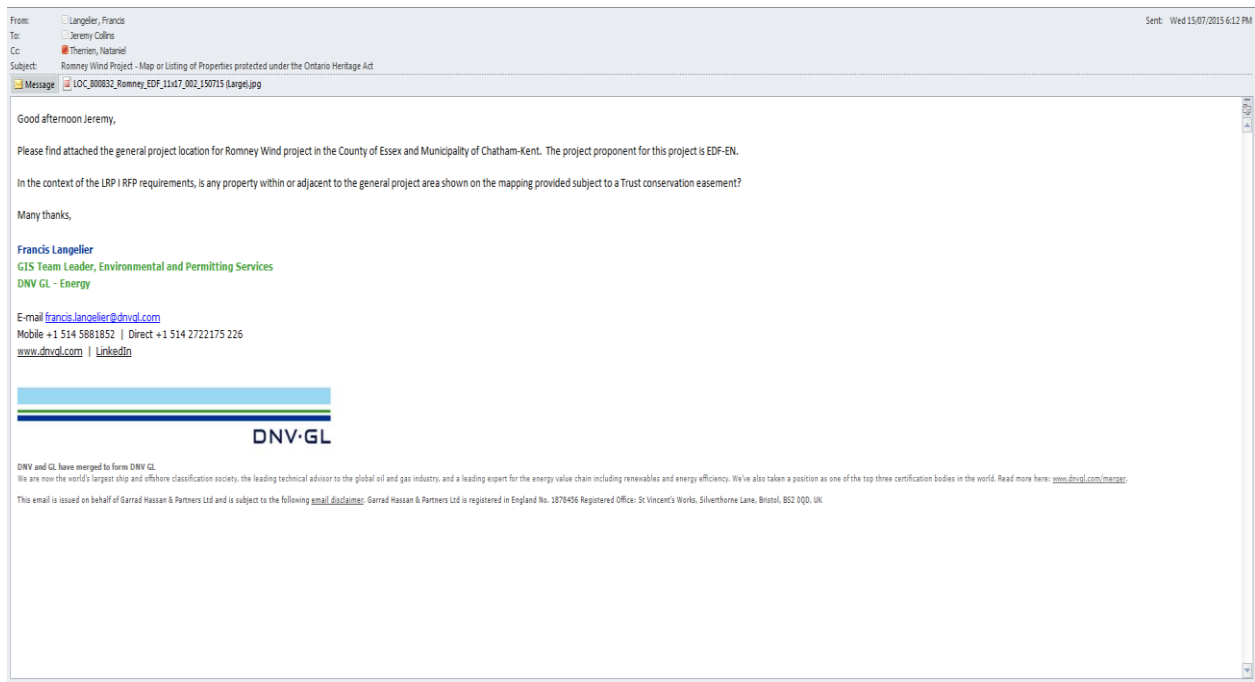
From: Langelier, Francis
To: Jeremy Collins
Cc: Therrien, Nataniel
Subject: Romney Wind Project - Map or Listing of Properties protected under the Ontario Heritage Act

Sent: Wed 15/07/2015 6:12 PM

Message LOC_800832_Romney_EDF_11x17_002_150715 (Large).jpg

Good afternoon Jeremy,

Please find attached the general project location for Romney Wind project in the County of Essex and Municipality of Chatham-Kent. The project proponent for this project is EDF-EN.

In the context of the LRP I RFP requirements, is any property within or adjacent to the general project area shown on the mapping provided subject to a Trust conservation easement?

Many thanks,

Francis Langelier
GIS Team Leader, Environmental and Permitting Services
DNV GL - Energy

E-mail francis.langelier@dnvgl.com
Mobile +1 514 5881852 | Direct +1 514 2722175 226
www.dnvgl.com | LinkedIn

DNV·GL

DNV and GL have merged to form DNV GL
We are now the world's largest ship and offshore classification society, the leading technical advisor to the global oil and gas industry, and a leading expert for the energy value chain including renewables and energy efficiency. We've also taken a position as one of the top three certification bodies in the world. Read more here: www.dnvgl.com/merger.

This email is issued on behalf of Garrad Hassan & Partners Ltd and is subject to the following email disclaimer. Garrad Hassan & Partners Ltd is registered in England No. 1878456 Registered Office: St Vincent's Works, Silverthorne Lane, Bristol, BS2 0QD, UK